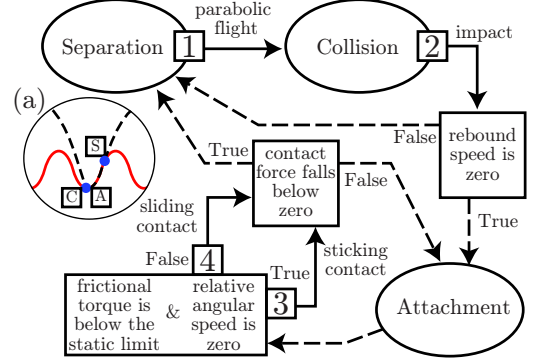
Separation 1 parabolic flight Collision 2 impact

(a)

S

C A

True

contact force falls below zero

False

rebound speed is zero

False

True

sliding contact

False 4

frictional torque is below the static limit & relative angular speed is zero 3

True

sticking contact

Attachment